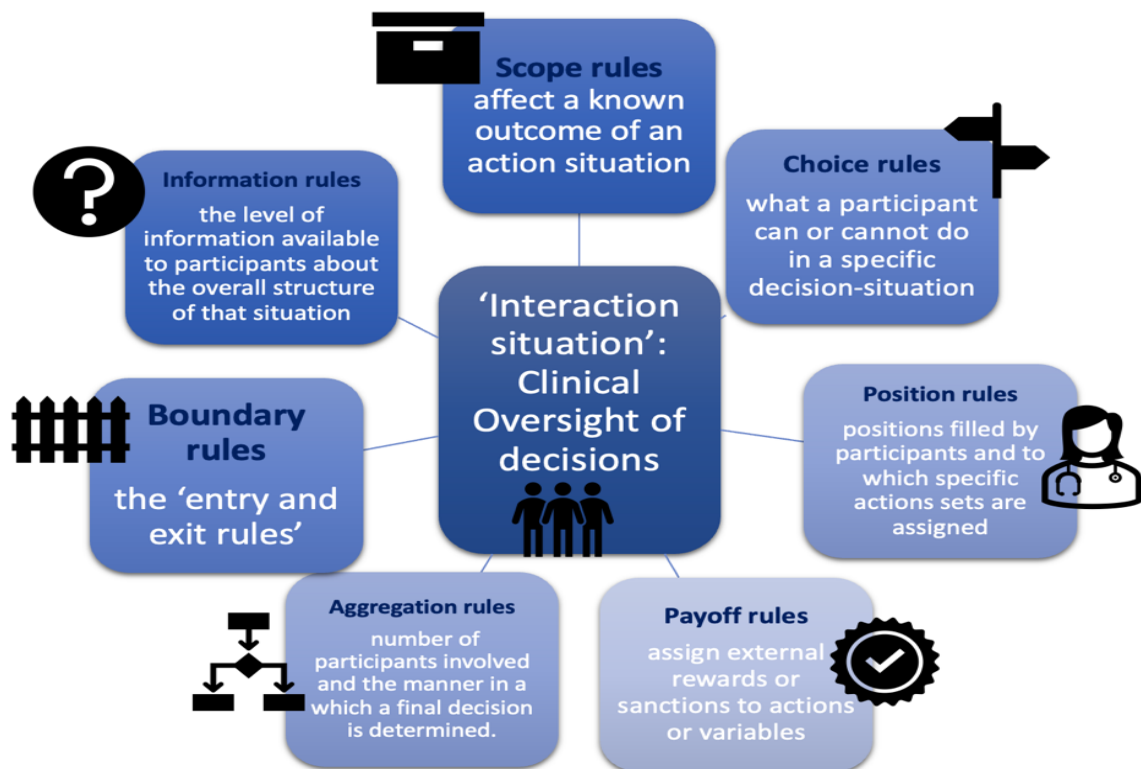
Scope rules
affect a known outcome of an action situation

Information rules
the level of information available to participants about the overall structure of that situation

Choice rules
what a participant can or cannot do in a specific decision-situation

'Interaction situation': Clinical Oversight of decisions

Boundary rules
the 'entry and exit rules'

Position rules
positions filled by participants and to which specific actions sets are assigned

Aggregation rules
number of participants involved and the manner in a which a final decision is determined.

Payoff rules
assign external rewards or sanctions to actions or variables